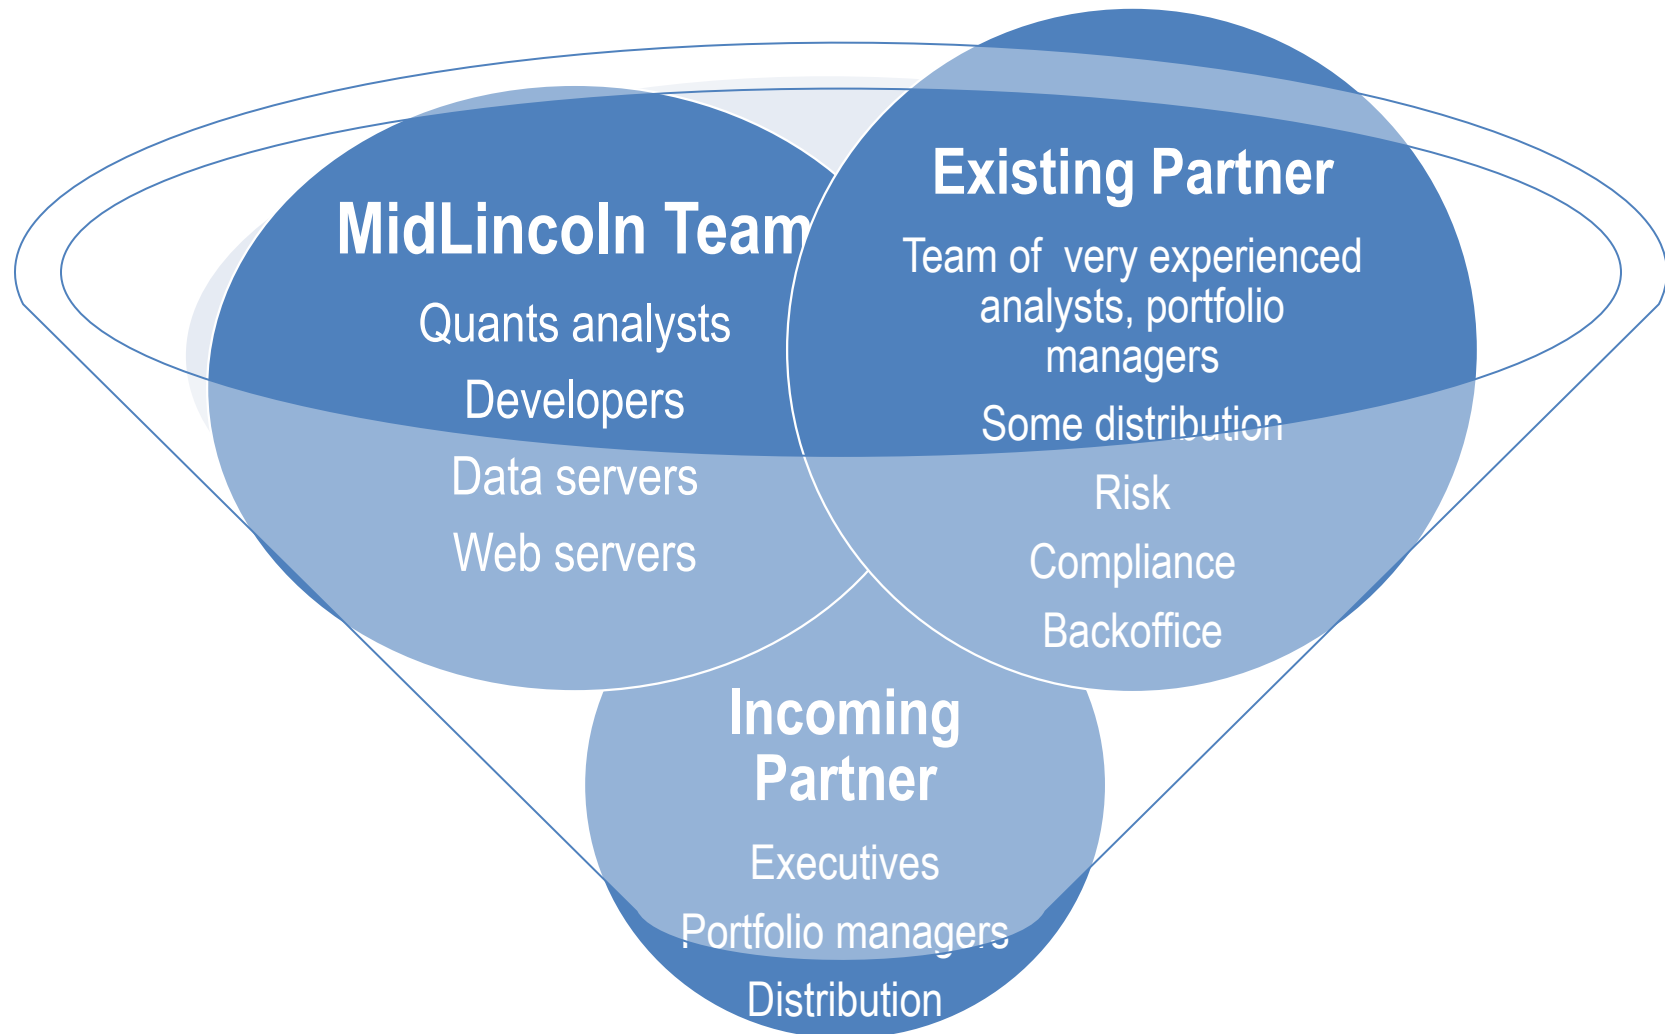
MidLincoln Team

Quants analysts

Developers

Data servers

Web servers

Existing Partner

Team of very experienced analysts, portfolio managers

Some distribution

Risk

Compliance

Backoffice

Incoming Partner

Executives

Portfolio managers

Distribution